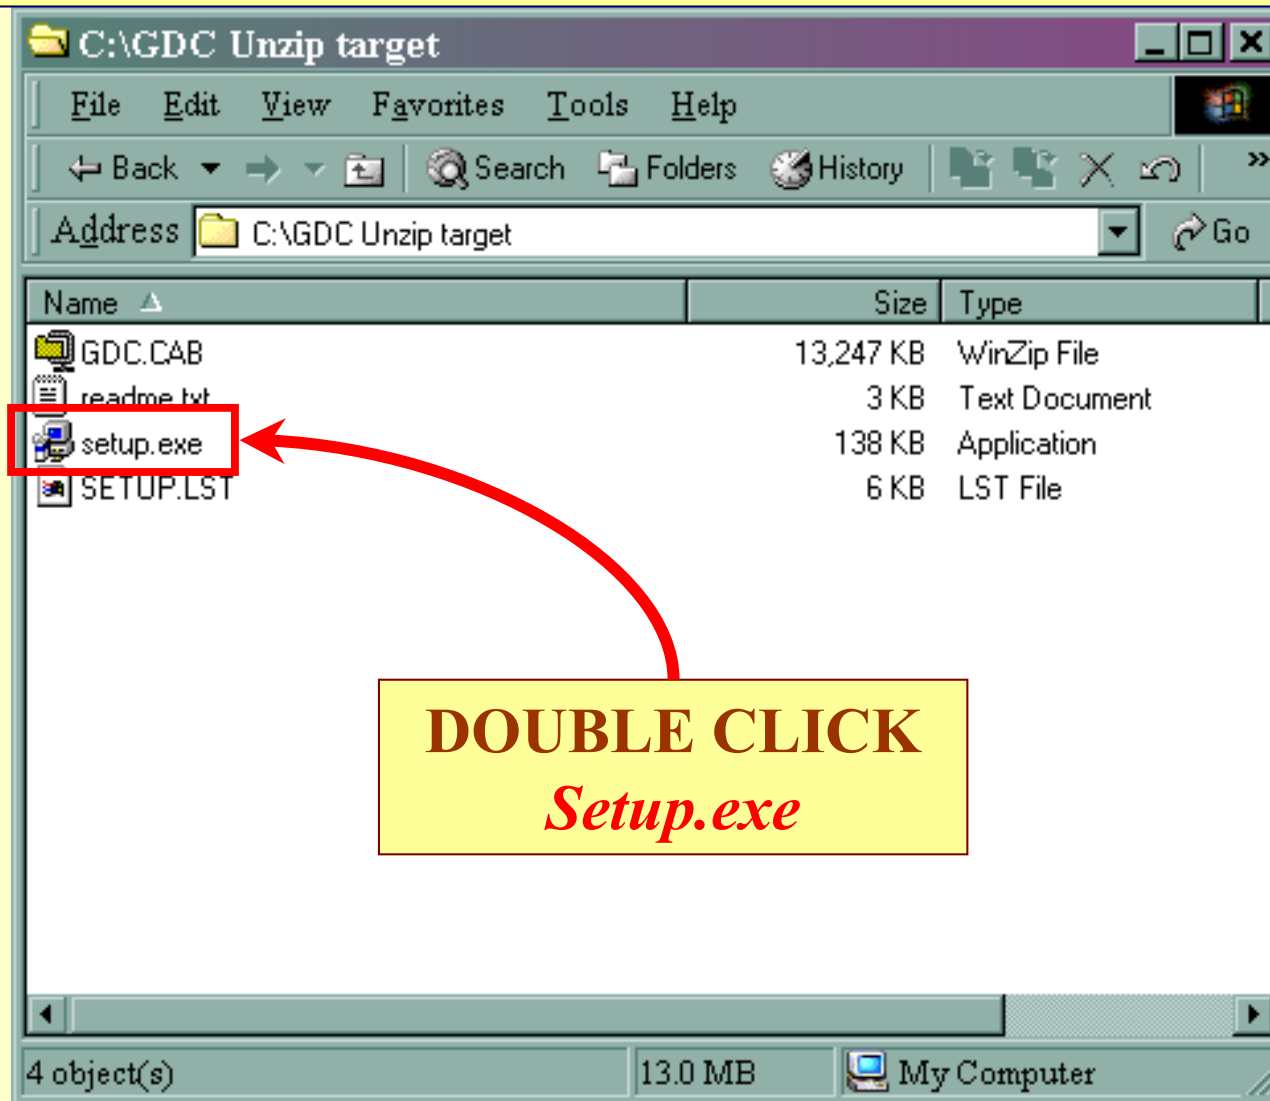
C:\GDC Unzip target

File Edit View Favorites Tools Help

Back Search Folders History

Address C:\GDC Unzip target Go

| Name | Size | Type |
|---|---|---|
| GDC.CAB | 13,247 KB | WinZip File |
| readme.txt | 3 KB | Text Document |
| setup.exe | 138 KB | Application |
| SETUP.LST | 6 KB | LST File |

DOUBLE CLICK
Setup.exe

4 object(s) 13.0 MB My Computer